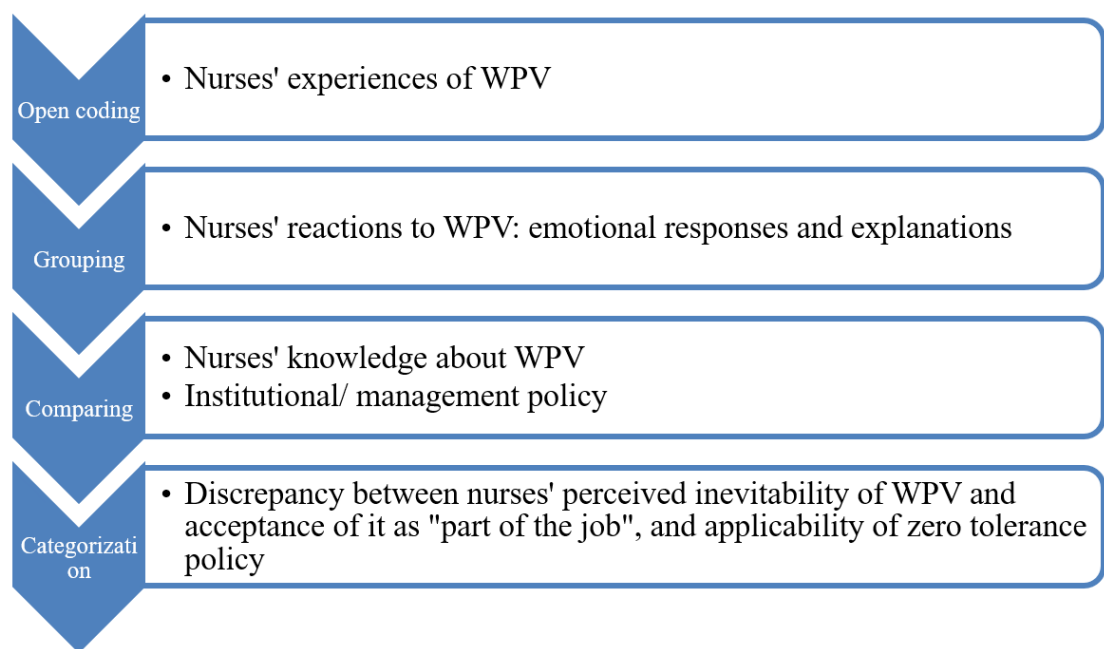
Open coding

• Nurses' experiences of WPV

Grouping

• Nurses' reactions to WPV: emotional responses and explanations

Comparing

• Nurses' knowledge about WPV
• Institutional/ management policy

Categorizati on

• Discrepancy between nurses' perceived inevitability of WPV and acceptance of it as "part of the job", and applicability of zero tolerance policy